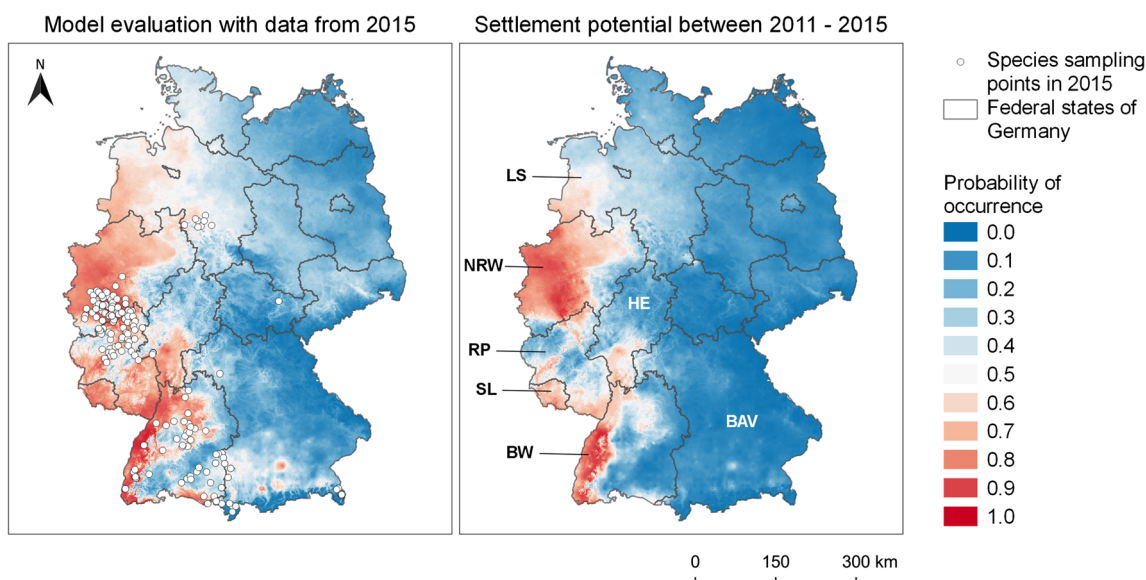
Model evaluation with data from 2015

N

Settlement potential between 2011 - 2015

LS

NRW

HE

RP

SL

BW

BAV

Species sampling points in 2015

Federal states of Germany

Probability of occurrence

0.0

0.1

0.2

0.3

0.4

0.5

0.6

0.7

0.8

0.9

1.0

0 150 300 km